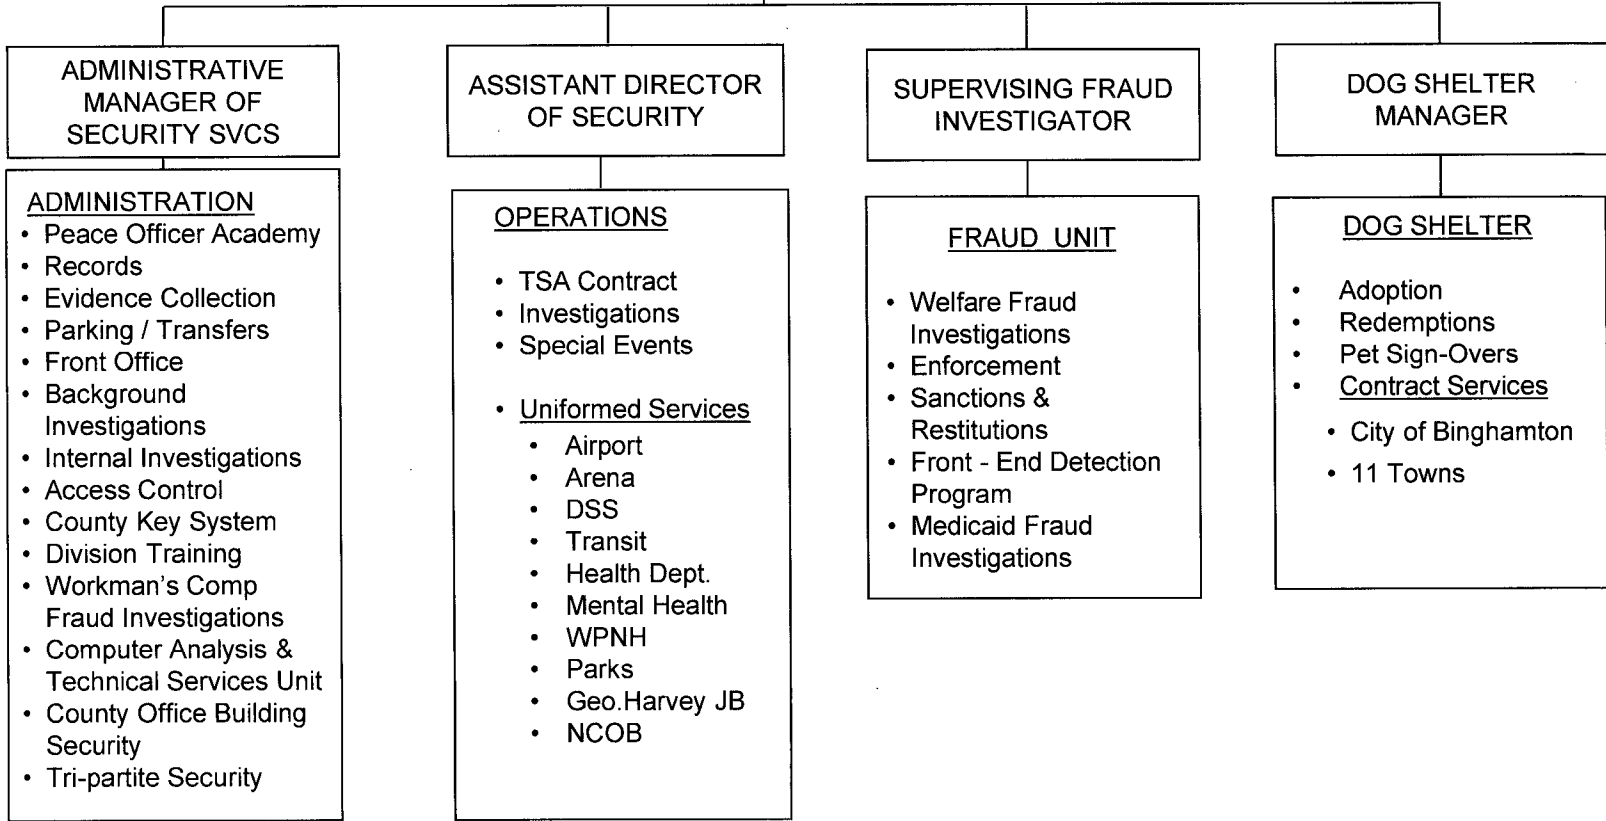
ADMINISTRATIVE MANAGER OF SECURITY SVCS

ADMINISTRATION
- Peace Officer Academy
- Records
- Evidence Collection
- Parking / Transfers
- Front Office
- Background Investigations
- Internal Investigations
- Access Control
- County Key System
- Division Training
- Workman's Comp Fraud Investigations
- Computer Analysis & Technical Services Unit
- County Office Building Security
- Tri-partite Security

ASSISTANT DIRECTOR OF SECURITY

OPERATIONS
- TSA Contract
- Investigations
- Special Events

- Uniformed Services
  - Airport
  - Arena
  - DSS
  - Transit
  - Health Dept.
  - Mental Health
  - WPNH
  - Parks
  - Geo.Harvey JB
  - NCOB

SUPERVISING FRAUD INVESTIGATOR

FRAUD UNIT
- Welfare Fraud Investigations
- Enforcement
- Sanctions & Restitutions
- Front - End Detection Program
- Medicaid Fraud Investigations

DOG SHELTER MANAGER

DOG SHELTER
- Adoption
- Redemptions
- Pet Sign-Overs
- Contract Services
  - City of Binghamton
  - 11 Towns